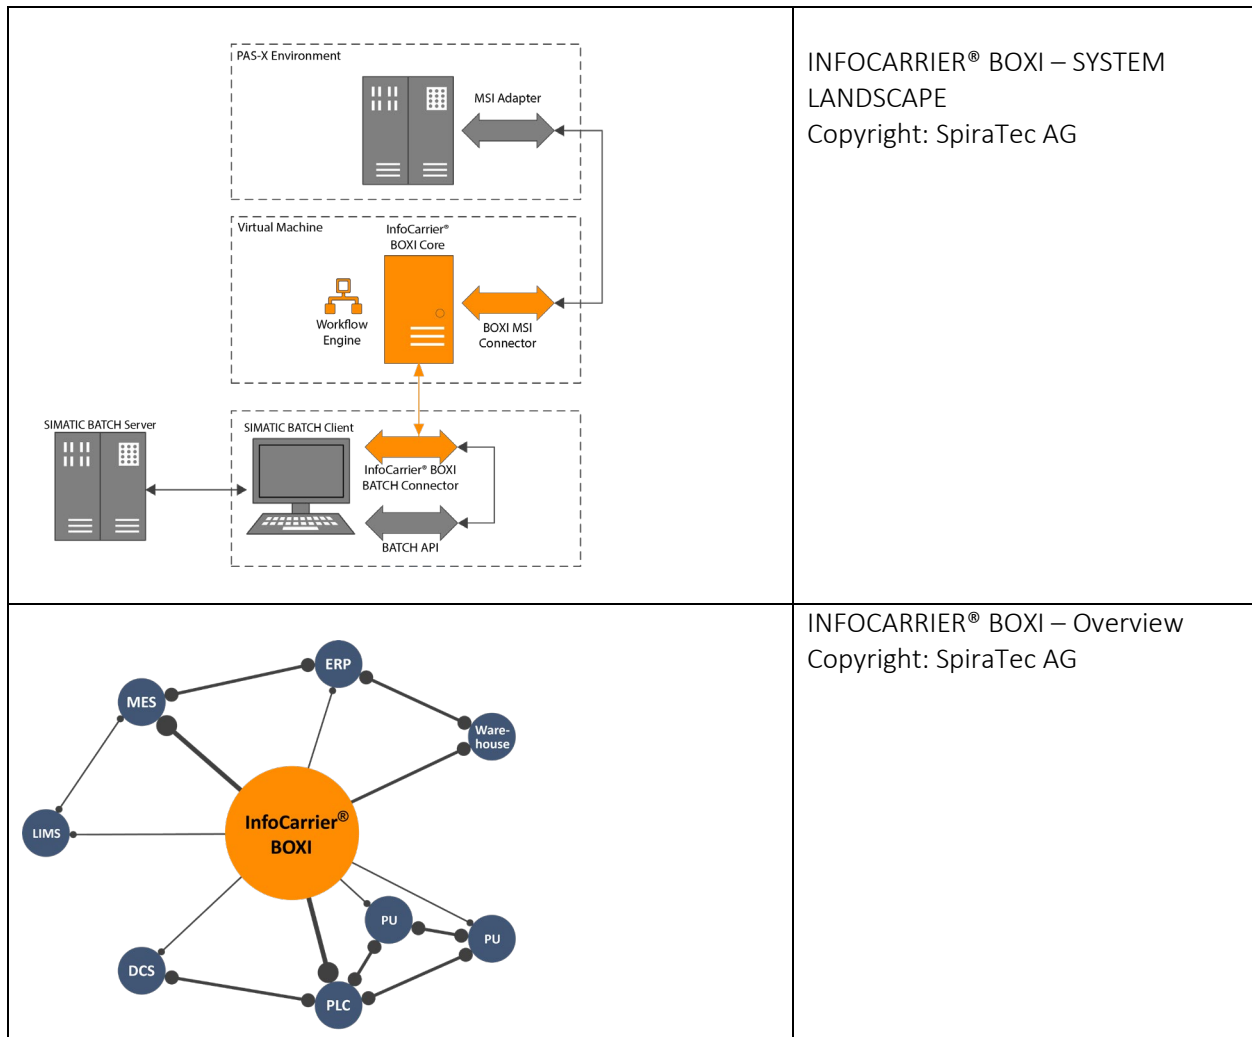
| PAS-X Environment<br>MSI Adapter<br>Virtual Machine<br>InfoCarrier® BOXI Core<br>Workflow Engine<br>BOXI MSI Connector<br>SIMATIC BATCH Server<br>SIMATIC BATCH Client<br>InfoCarrier® BOXI BATCH Connector<br>BATCH API | INFOCARRIER® BOXI – SYSTEM LANDSCAPE<br>Copyright: SpiraTec AG |
|---|---|
| ERP<br>MES<br>Ware-house<br>LIMS<br>InfoCarrier® BOXI<br>PU<br>PU<br>DCS<br>PLC | INFOCARRIER® BOXI – Overview<br>Copyright: SpiraTec AG |